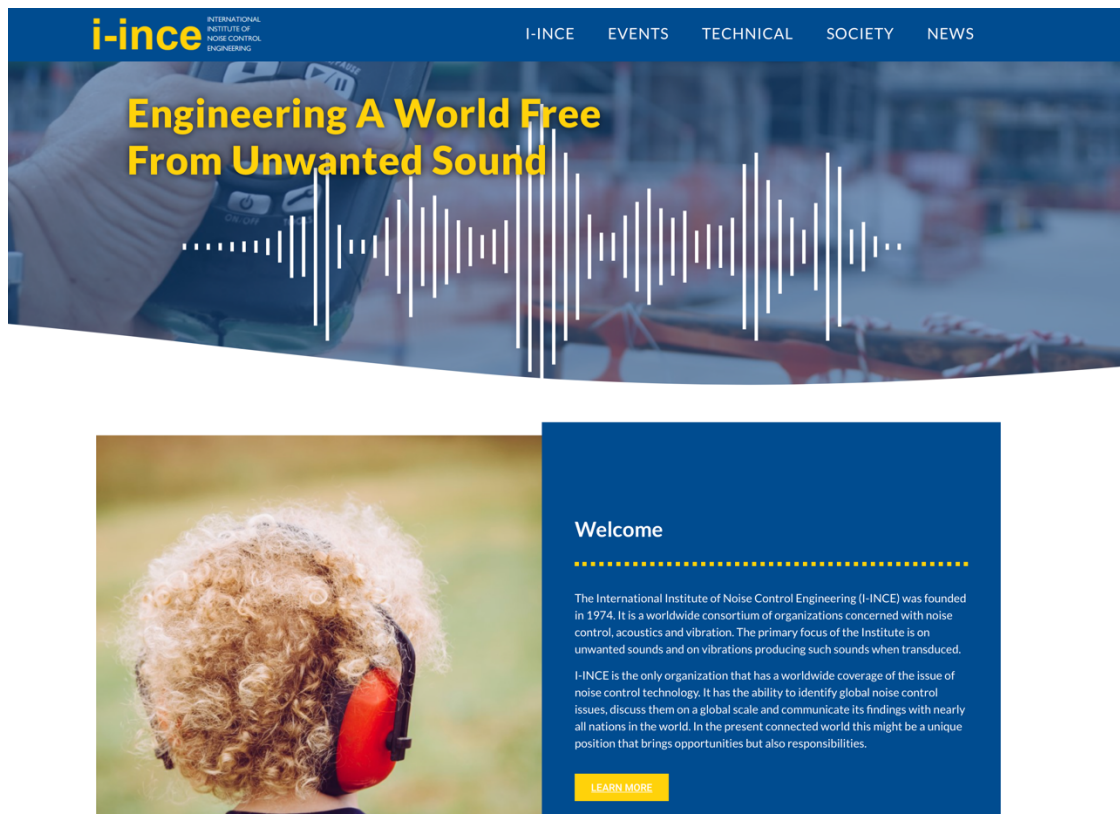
i-ince INTERNATIONAL INSTITUTE OF NOISE CONTROL ENGINEERING

I-INCE EVENTS TECHNICAL SOCIETY NEWS

Engineering A World Free From Unwanted Sound

Welcome

The International Institute of Noise Control Engineering (I-INCE) was founded in 1974. It is a worldwide consortium of organizations concerned with noise control, acoustics and vibration. The primary focus of the Institute is on unwanted sounds and on vibrations producing such sounds when transduced.

I-INCE is the only organization that has a worldwide coverage of the issue of noise control technology. It has the ability to identify global noise control issues, discuss them on a global scale and communicate its findings with nearly all nations in the world. In the present connected world this might be a unique position that brings opportunities but also responsibilities.

LEARN MORE